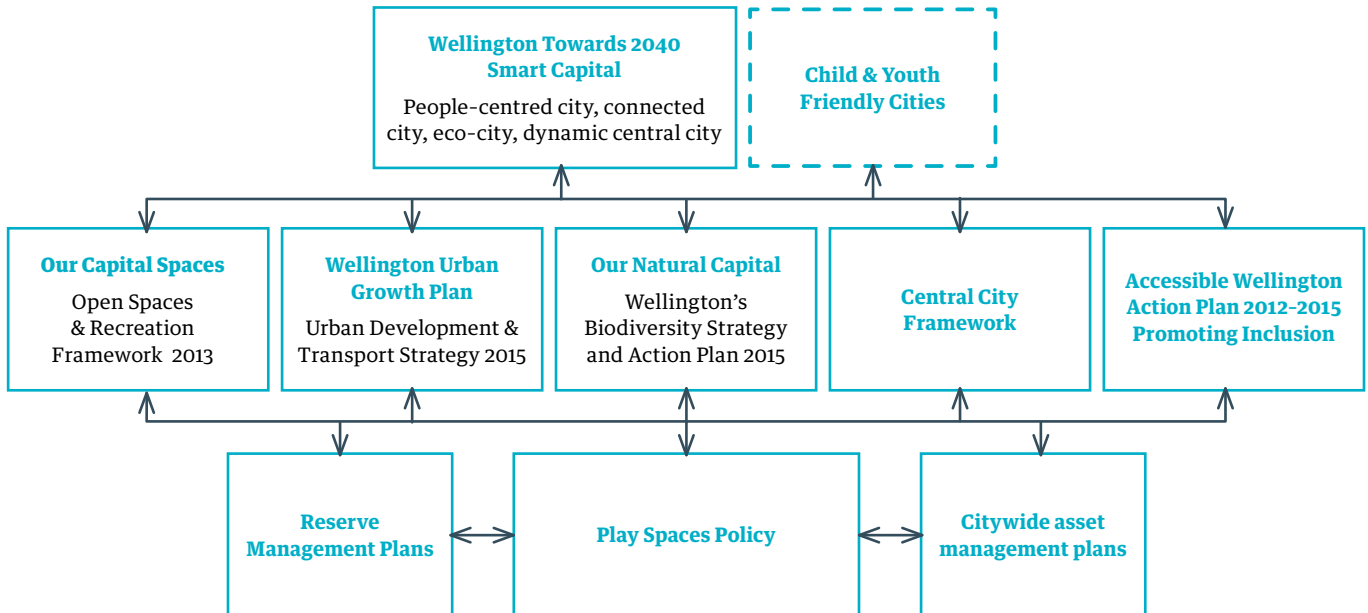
Wellington Towards 2040
Smart Capital

People-centred city, connected city, eco-city, dynamic central city

Child & Youth
Friendly Cities

Our Capital Spaces

Open Spaces & Recreation Framework 2013

Wellington Urban Growth Plan

Urban Development & Transport Strategy 2015

Our Natural Capital

Wellington's Biodiversity Strategy and Action Plan 2015

Central City Framework

Accessible Wellington Action Plan 2012-2015 Promoting Inclusion

Reserve Management Plans

Play Spaces Policy

Citywide asset management plans